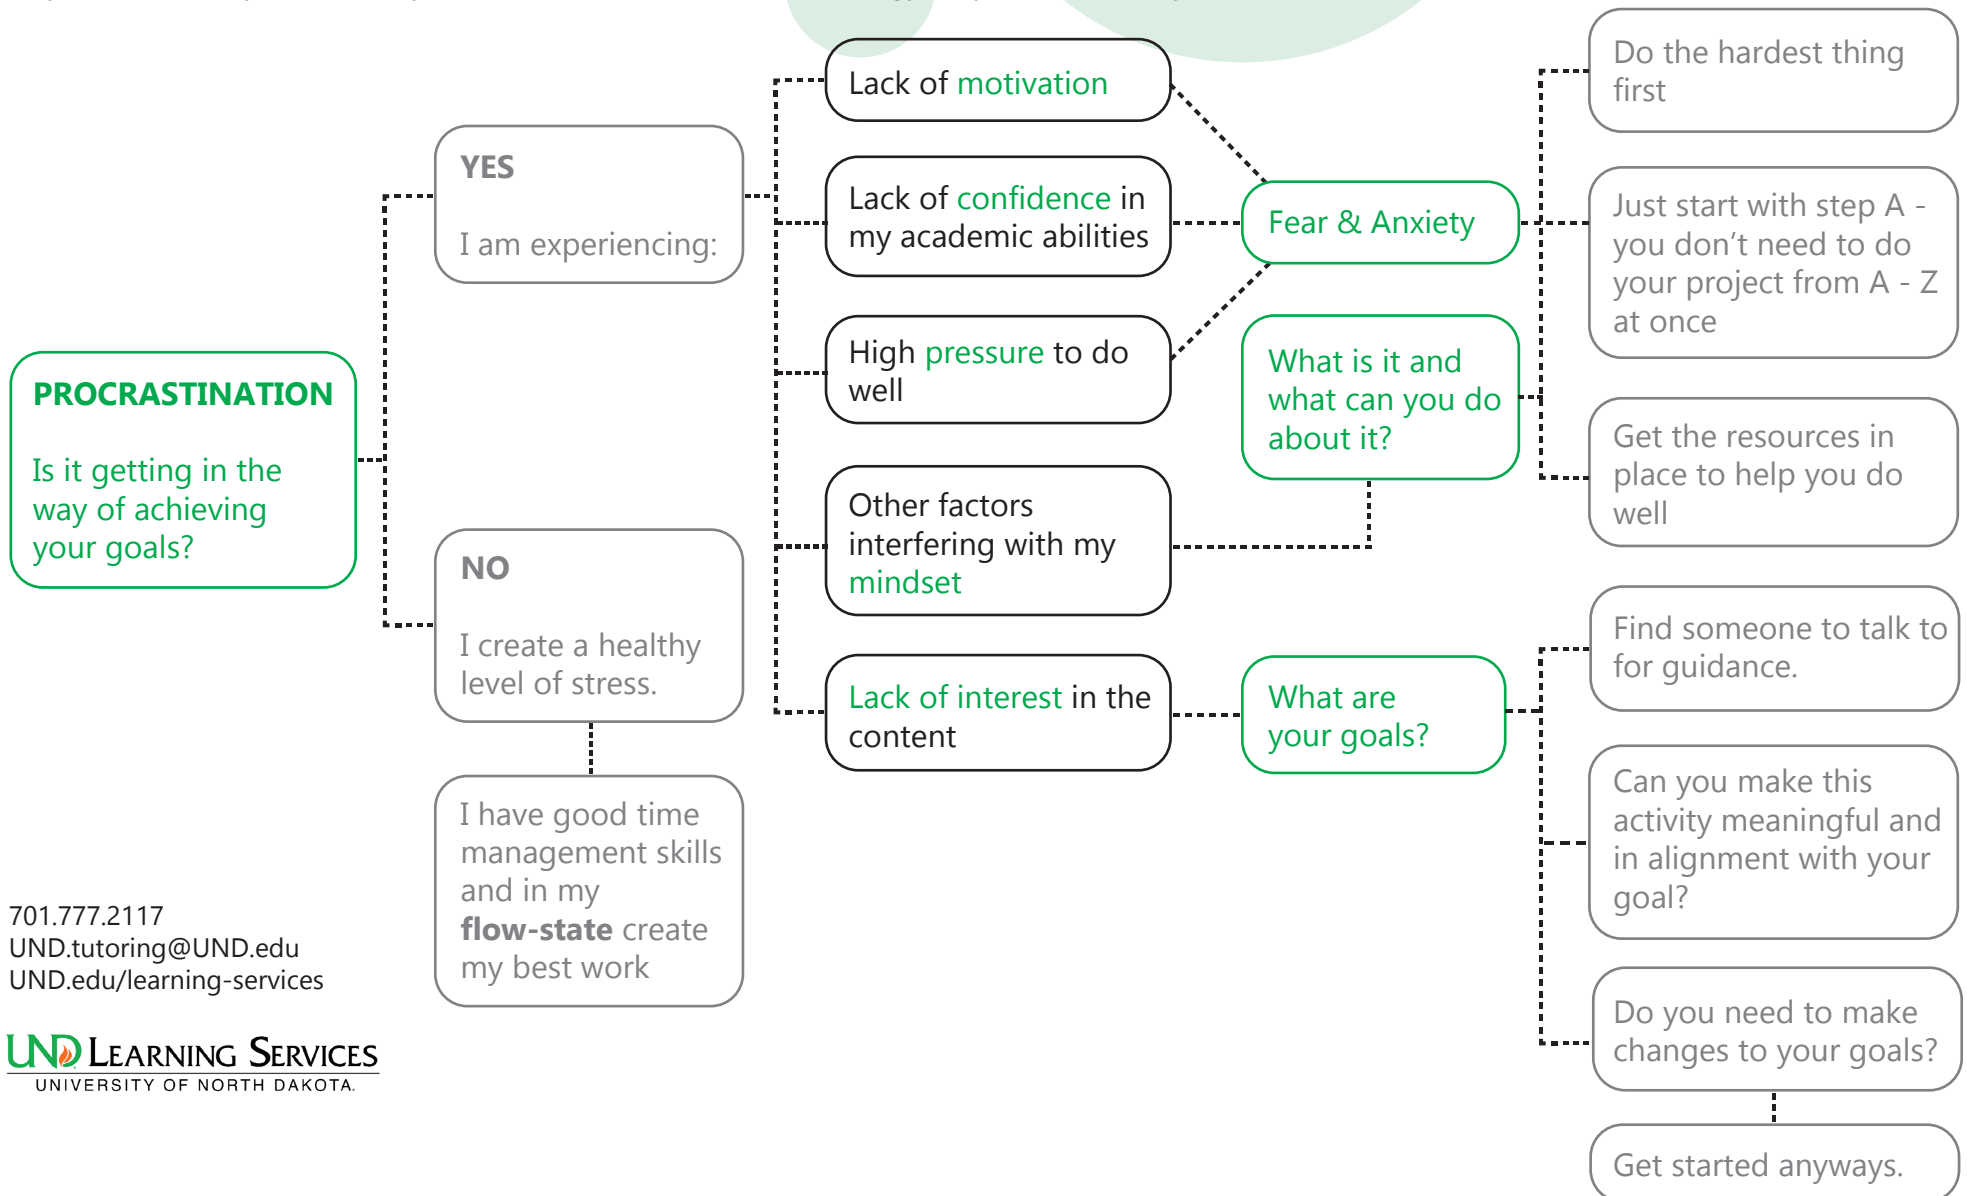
PROCRASTINATION

Is it getting in the way of achieving your goals?

YES

I am experiencing:

NO

I create a healthy level of stress.

I have good time management skills and in my **flow-state** create my best work

Lack of motivation

Lack of confidence in my academic abilities

High pressure to do well

Other factors interfering with my mindset

Lack of interest in the content

Fear & Anxiety

What is it and what can you do about it?

What are your goals?

Do the hardest thing first

Just start with step A - you don't need to do your project from A - Z at once

Get the resources in place to help you do well

Find someone to talk to for guidance.

Can you make this activity meaningful and in alignment with your goal?

Do you need to make changes to your goals?

Get started anyways.

701.777.2117
UND.tutoring@UND.edu
UND.edu/learning-services

UND LEARNING SERVICES
UNIVERSITY OF NORTH DAKOTA